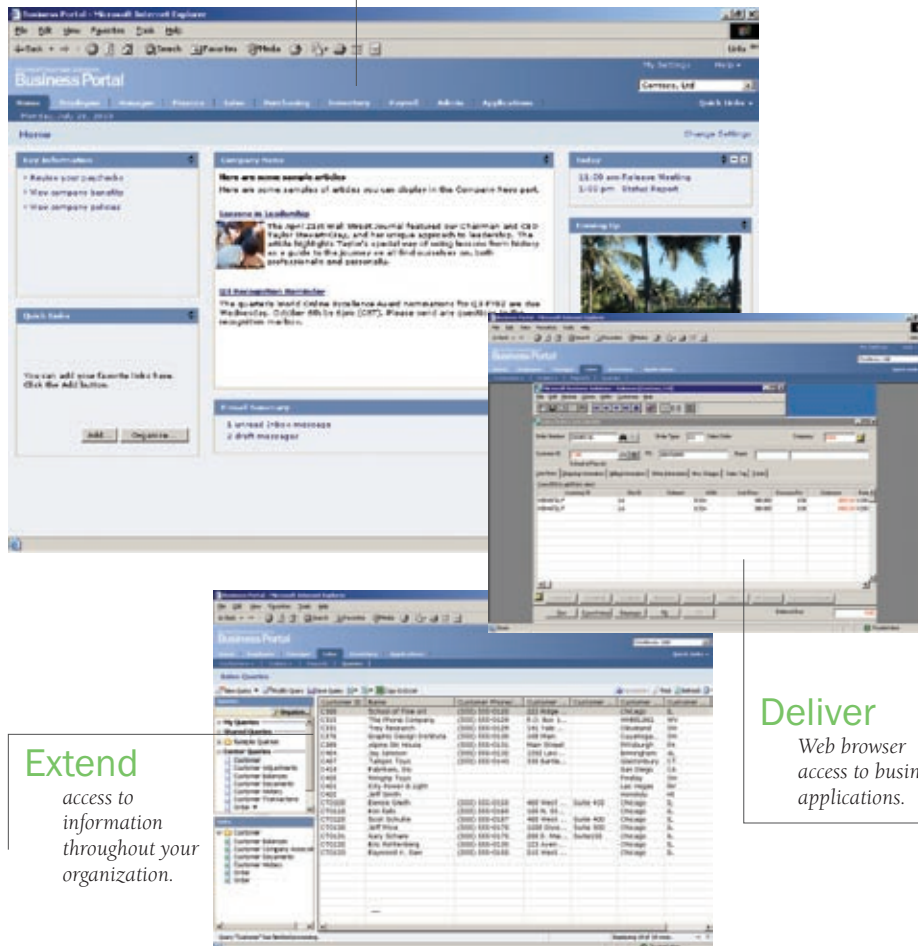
Business Portal - Microsoft Internet Explorer

File Edit View Favorites Tools Help

Business Portal

Contoso, Ltd

Home Employee Manager Finance Sales Purchasing Inventory Payroll Admin Applications Quick links

Home

Change Settings

Key Information

Review your paychecks
View company benefits
View company policies

Company News

Here are some sample articles
Here are some samples of articles you can display in the Company News part.

Lessons in Leadership
The April 21st Wall Street Journal featured our Chairman and CEO Taylor Maxwell, and her unique approach to leadership. The article highlights Taylor's special way of using lessons from history as a guide to the journey we all find ourselves on, both professionally and personally.

Q3 Recognition Reminder
The quarterly World Online Excellence Award nominations for Q3 FY02 are due Wednesday, October 6th by 6pm (CST). Please send any questions to the recognition mailbox.

Today

11:00 am Release Meeting
1:00 pm Status Report

Coming Up

Quick links

You can add your favorite links here. Click the Add button.

Add Organize...

Email Summary

1 unread inbox message
2 draft messages

Business Portal

Business Portal

Sales Queries

Customer ID Name Customer Phone Customer Customer Customer

Deliver

Web browser access to busin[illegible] applications.

Extend

access to information throughout your organization.